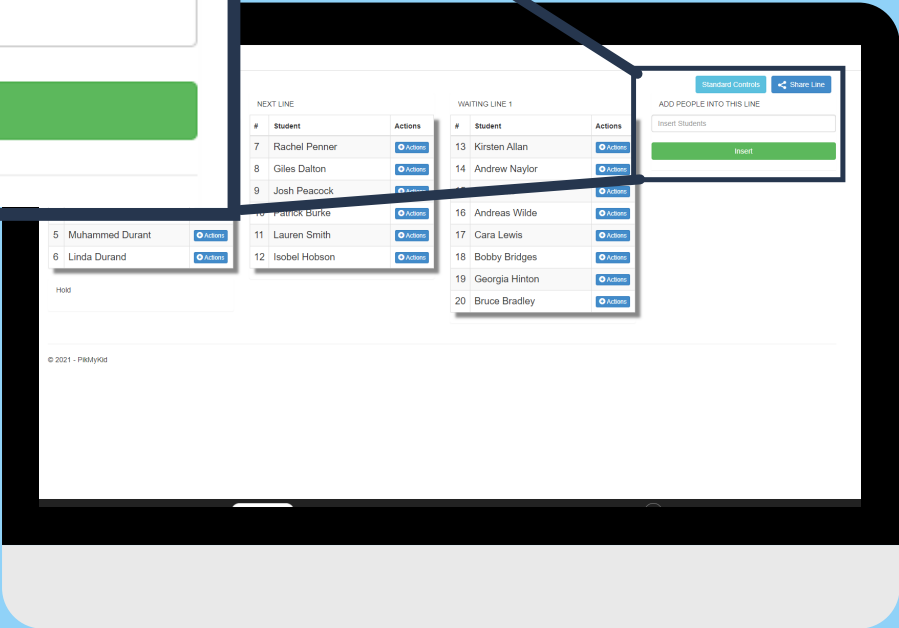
Standard Controls
Share Line

NEXT LINE

| # | Student | Actions |
|---|---|---|
| 7 | Rachel Penner | Actions |
| 8 | Giles Dalton | Actions |
| 9 | Josh Peacock | Actions |
| 10 | Patrick Burke | Actions |
| 11 | Lauren Smith | Actions |
| 12 | Isobel Hobson | Actions |

WAITING LINE 1

| # | Student | Actions |
|---|---|---|
| 13 | Kirsten Allan | Actions |
| 14 | Andrew Naylor | Actions |
| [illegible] | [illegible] | Actions |
| 16 | Andreas Wilde | Actions |
| 17 | Cara Lewis | Actions |
| 18 | Bobby Bridges | Actions |
| 19 | Georgia Hinton | Actions |
| 20 | Bruce Bradley | Actions |

ADD PEOPLE INTO THIS LINE
Insert Students
Insert

| 5 | Muhammed Durant | Actions |
|---|---|---|
| 6 | Linda Durand | Actions |

Hold

© 2021 - PikMyKid